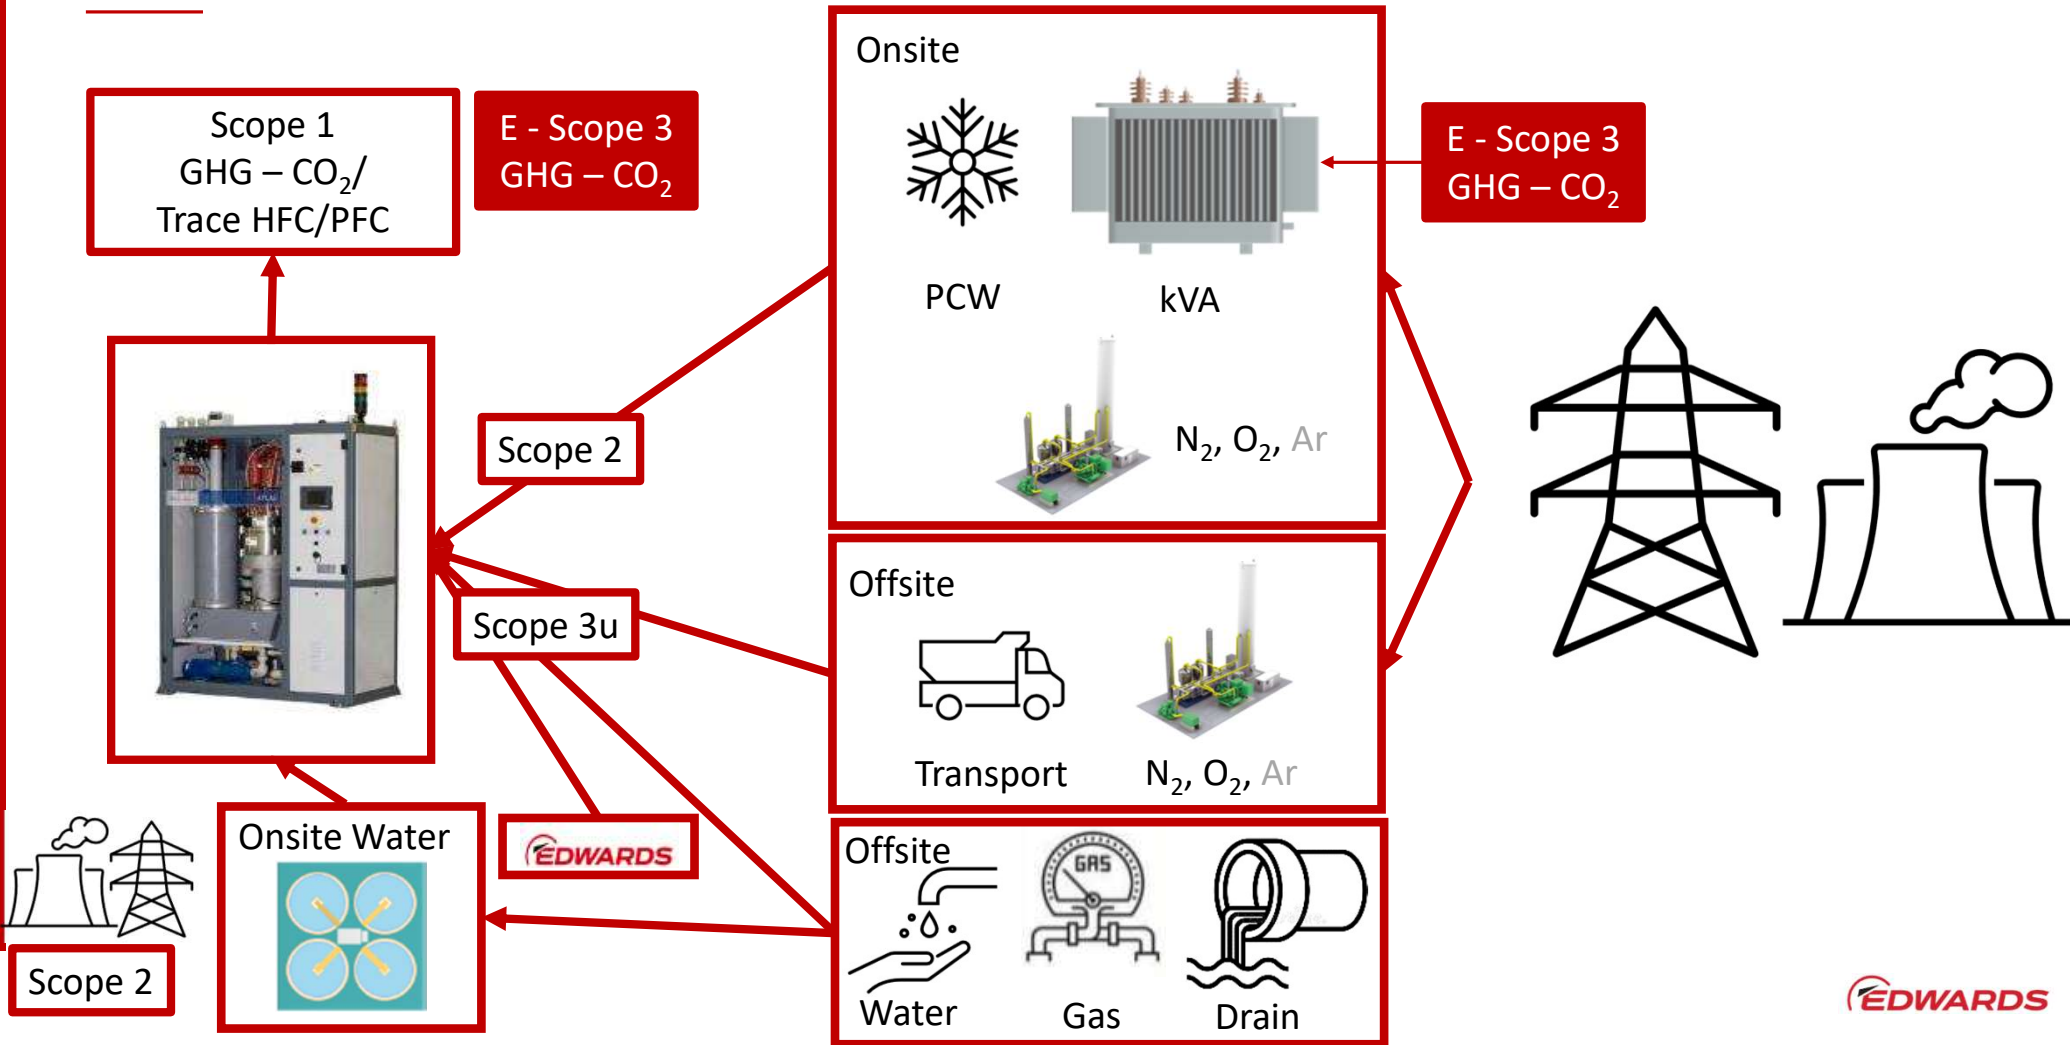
Scope 1
GHG – $CO_2$/
Trace HFC/PFC

E - Scope 3
GHG – $CO_2$

Onsite

PCW

kVA

$N_2$, $O_2$, Ar

E - Scope 3
GHG – $CO_2$

Scope 2

Scope 3u

Offsite

Transport

$N_2$, $O_2$, Ar

Onsite Water

EDWARDS

Scope 2

Offsite

GAS

Water

Gas

Drain

EDWARDS